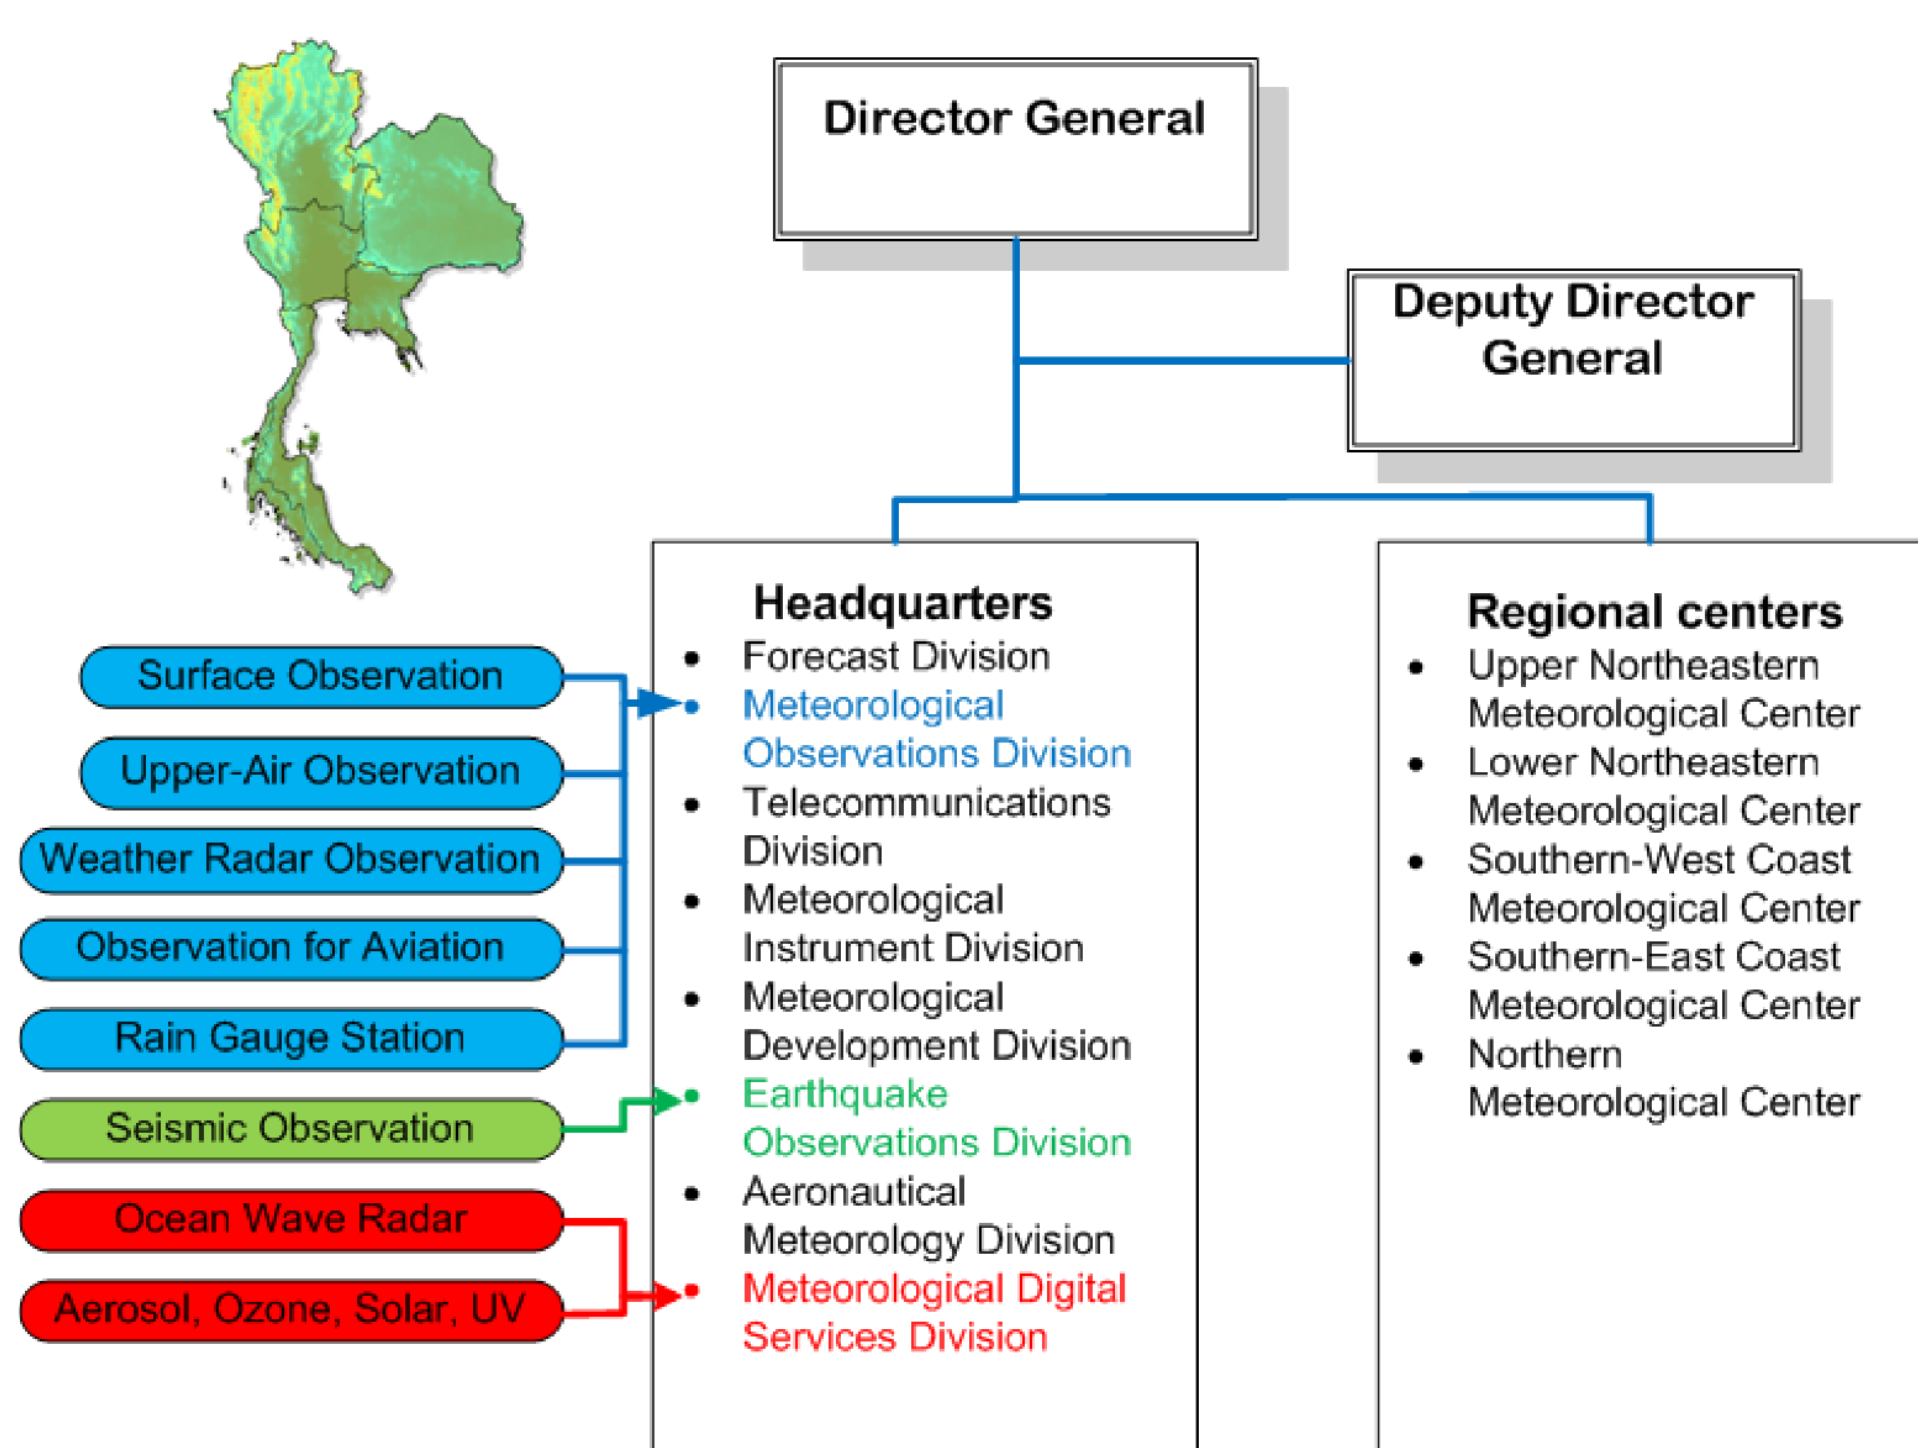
Director General

Deputy Director General

Surface Observation

Upper-Air Observation

Weather Radar Observation

Observation for Aviation

Rain Gauge Station

Seismic Observation

Ocean Wave Radar

Aerosol, Ozone, Solar, UV

Headquarters
- Forecast Division
- Meteorological Observations Division
- Telecommunications Division
- Meteorological Instrument Division
- Meteorological Development Division
- Earthquake Observations Division
- Aeronautical Meteorology Division
- Meteorological Digital Services Division

Regional centers
- Upper Northeastern Meteorological Center
- Lower Northeastern Meteorological Center
- Southern-West Coast Meteorological Center
- Southern-East Coast Meteorological Center
- Northern Meteorological Center